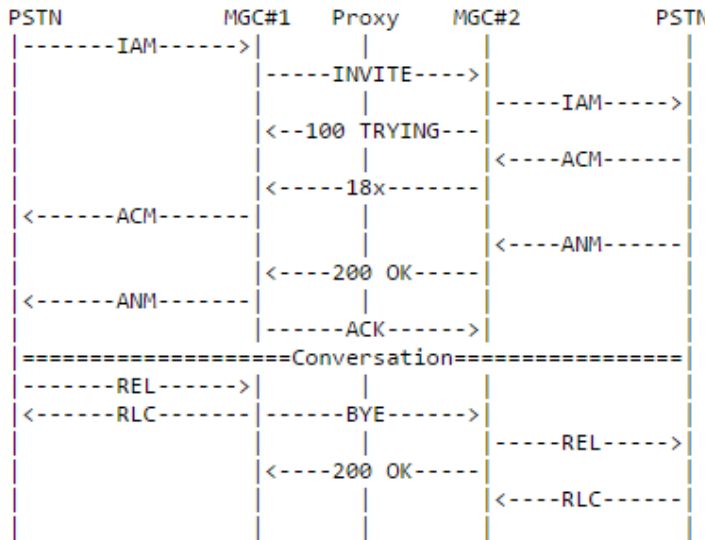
PSTN MGC#1 Proxy MGC#2 PSTN

--------IAM------>

-----INVITE---->

-----IAM----->

<--100 TRYING---

<----ACM------

<-----18x-------

<-------ACM-------

<----ANM------

<----200 OK-----

<-------ANM-------

------ACK------>

===================Conversation=================

--------REL------>

<-------RLC-------

------BYE------>

-----REL----->

<----200 OK-----

<----RLC------